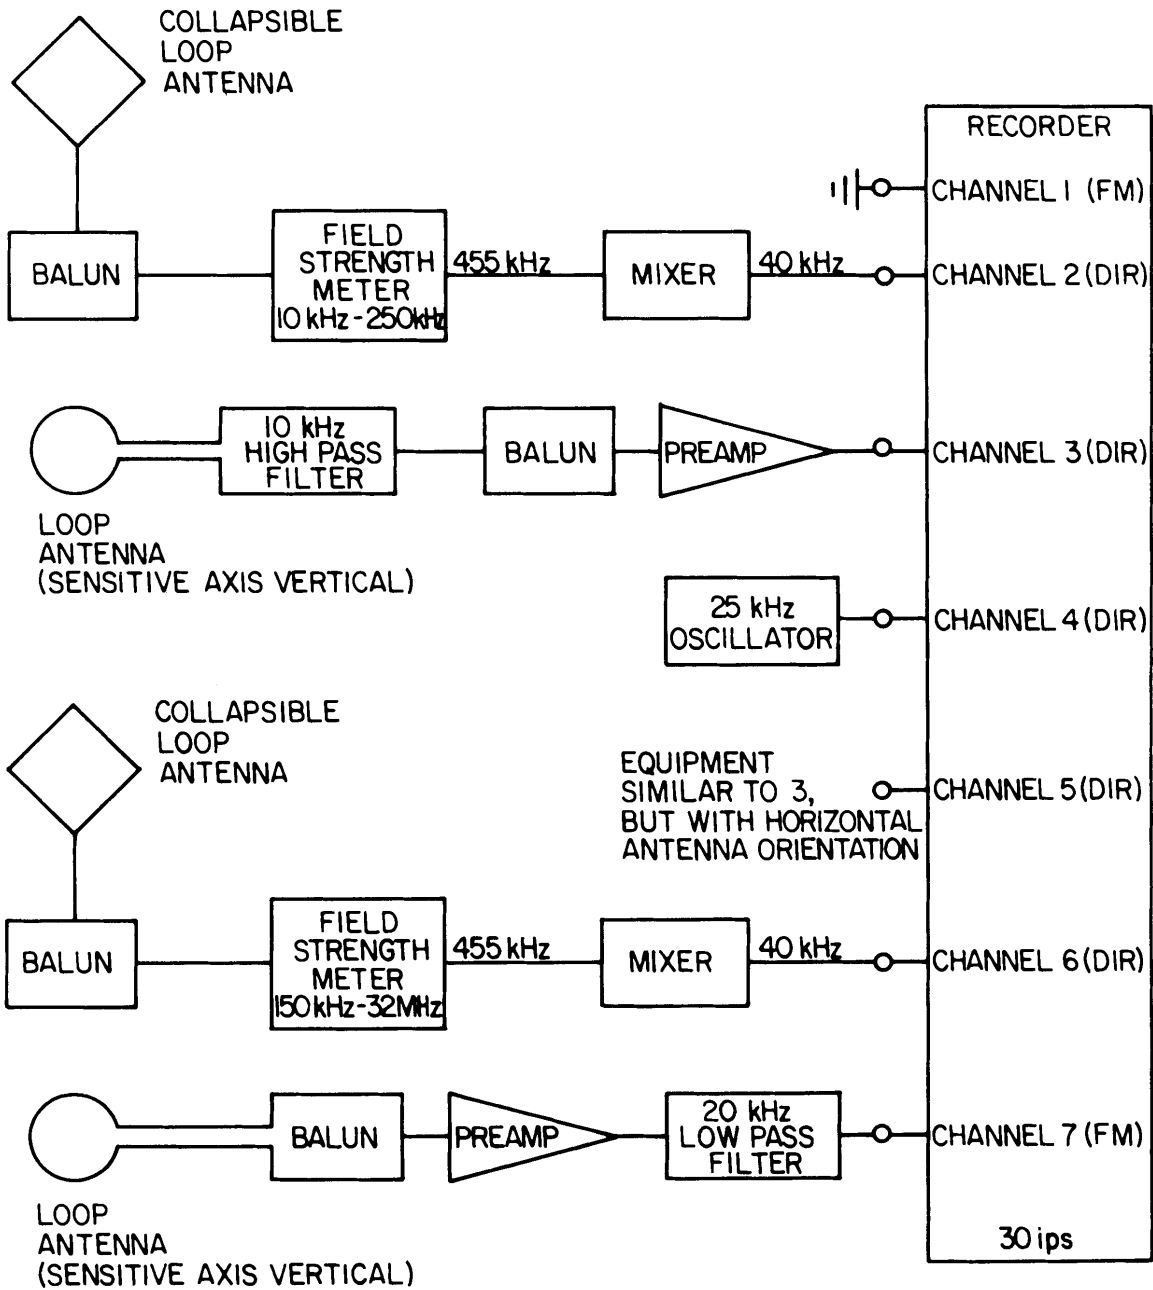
COLLAPSIBLE LOOP ANTENNA

RECORDER

CHANNEL 1 (FM)

BALUN

FIELD STRENGTH METER 10 kHz - 250 kHz

455 kHz

MIXER

40 kHz

CHANNEL 2 (DIR)

10 kHz HIGH PASS FILTER

BALUN

PREAMP

CHANNEL 3 (DIR)

LOOP ANTENNA (SENSITIVE AXIS VERTICAL)

25 kHz OSCILLATOR

CHANNEL 4 (DIR)

COLLAPSIBLE LOOP ANTENNA

EQUIPMENT SIMILAR TO 3, BUT WITH HORIZONTAL ANTENNA ORIENTATION

CHANNEL 5 (DIR)

BALUN

FIELD STRENGTH METER 150 kHz - 32 MHz

455 kHz

MIXER

40 kHz

CHANNEL 6 (DIR)

BALUN

PREAMP

20 kHz LOW PASS FILTER

CHANNEL 7 (FM)

LOOP ANTENNA (SENSITIVE AXIS VERTICAL)

30 ips